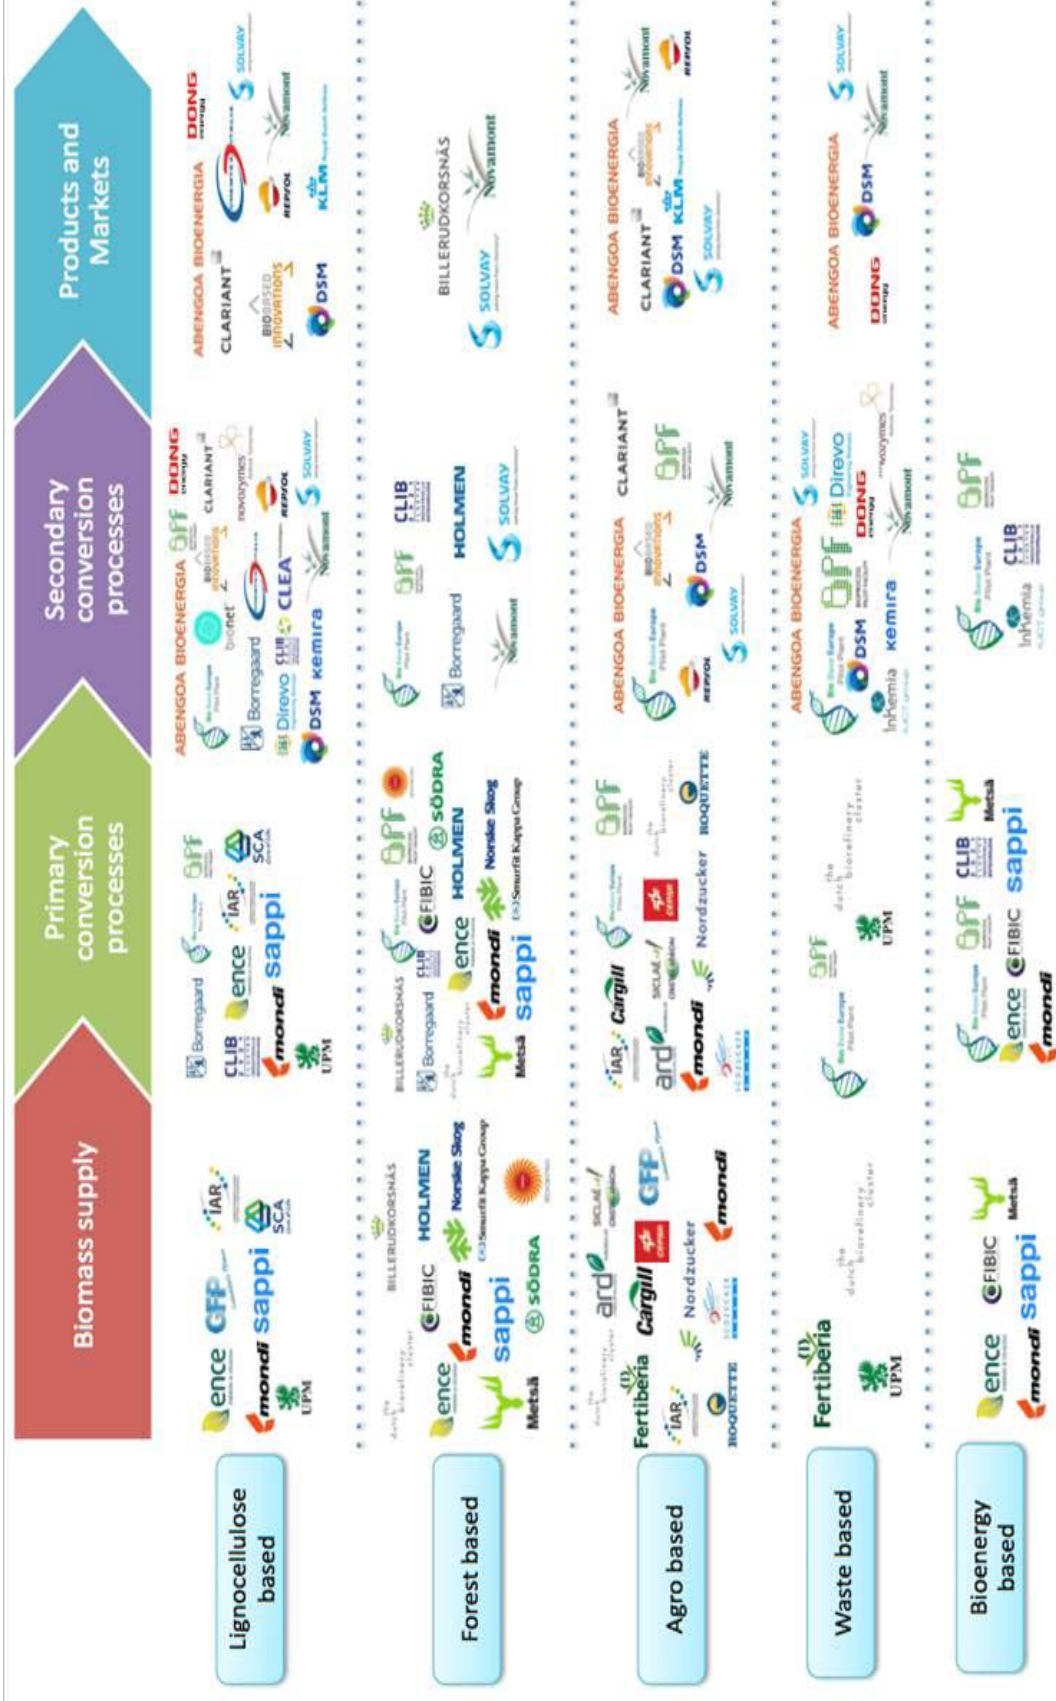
| | Biomass supply | Primary conversion processes | Secondary conversion processes | Products and Markets |
|---|---|---|---|---|
| Lignocellulose based | ence, GFP, IAR, mondi, sappi, SCA, UPM | Borregaard, CLIB, ence, Bio Base Europe Pilot Plant, IAR, BPF, mondi, sappi, SCA, UPM | ABENGOA BIOENERGIA, Bio Base Europe Pilot Plant, Borregaard, bionet, BPF, Biobased Innovations, Direvo, CLIB, CLEA, DSM, kemira, Novamont, DONG energy, CLARIANT, novozymes, REPSOL, SOLVAY | ABENGOA BIOENERGIA, CLARIANT, Biobased Innovations, DSM, REPSOL, KLM, DONG energy, Novamont, SOLVAY |
| Forest based | the dutch biorefinery cluster, ence, BILLERUDKORSNÄS, FIBIC, mondi, sappi, Metsä, HOLMEN, Norske Skog, Smurfit Kappa Group, SÖDRA | BILLERUDKORSNÄS, Borregaard, the dutch biorefinery cluster, Metsä, CLIB, ence, mondi, sappi, Bio Base Europe Pilot Plant, FIBIC, BPF, HOLMEN, Norske Skog, Smurfit Kappa Group, SÖDRA | Bio Base Europe Pilot Plant, Borregaard, BPF, CLIB, Novamont, HOLMEN, SOLVAY | BILLERUDKORSNÄS, SOLVAY, Novamont |
| Agro based | the dutch biorefinery cluster, Fertiberia, IAR, ROQUETTE, ard, Cargill, Nordzucker, SICLAE, GFP, mondi | IAR, ard, mondi, Cargill, SICLAE, Bio Base Europe Pilot Plant, Nordzucker, BPF, the dutch biorefinery cluster, ROQUETTE | ABENGOA BIOENERGIA, Bio Base Europe Pilot Plant, REPSOL, Biobased Innovations, DSM, SOLVAY, CLARIANT, BPF, Novamont | ABENGOA BIOENERGIA, CLARIANT, DSM, Biobased Innovations, KLM, SOLVAY, Novamont, REPSOL |
| Waste based | Fertiberia, UPM, the dutch biorefinery cluster | Bio Base Europe Pilot Plant, BPF, UPM, the dutch biorefinery cluster | ABENGOA BIOENERGIA, Bio Base Europe Pilot Plant, DSM, InKemia, BPF, kemira, SOLVAY, Direvo, DONG energy, Novamont, novozymes | ABENGOA BIOENERGIA, DONG energy, DSM, SOLVAY, Novamont |
| Bioenergy based | ence, mondi, FIBIC, sappi, Metsä | Bio Base Europe Pilot Plant, ence, mondi, BPF, FIBIC, CLIB, sappi, Metsä | Bio Base Europe Pilot Plant, InKemia IUCT group, CLIB, BPF | |